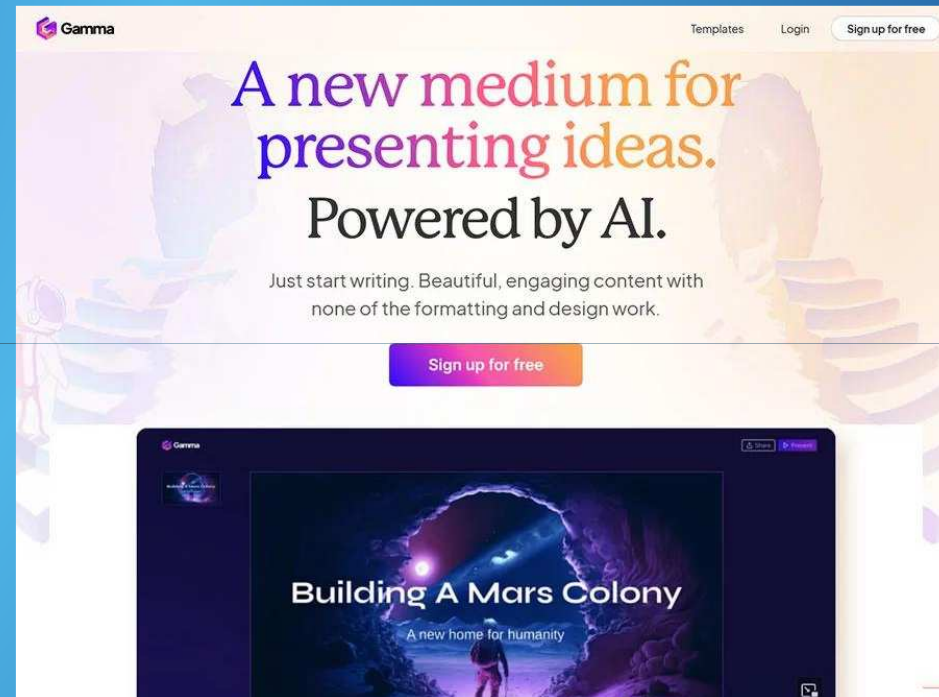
Gamma

Templates Login Sign up for free

A new medium for presenting ideas.

Powered by AI.

Just start writing. Beautiful, engaging content with none of the formatting and design work.

Sign up for free

Gamma

Share Present

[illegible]

Building A Mars Colony

A new home for humanity